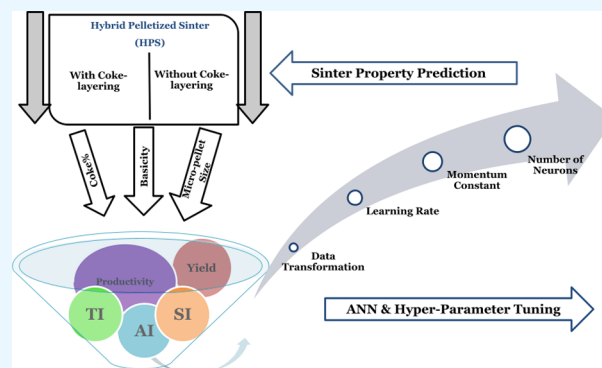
Hybrid Pelletized Sinter
(HPS)

With Coke-layering

Without Coke-layering

Sinter Property Prediction

Coke%

Basicity

Micro-pellet Size

Number of Neurons

Momentum Constant

Learning Rate

Data Transformation

Productivity

Yield

TI

AI

SI

ANN & Hyper-Parameter Tuning